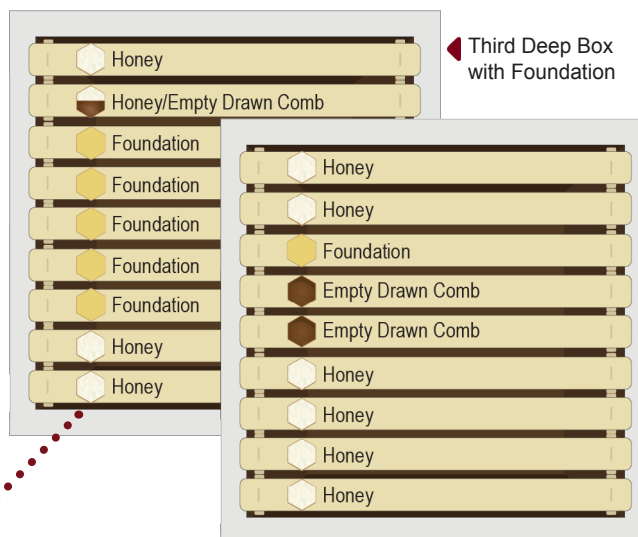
Honey
Honey/Empty Drawn Comb
Foundation
Foundation
Foundation
Foundation
Foundation
Honey
Honey

Third Deep Box with Foundation

Honey
Honey
Foundation
Empty Drawn Comb
Empty Drawn Comb
Honey
Honey
Honey
Honey